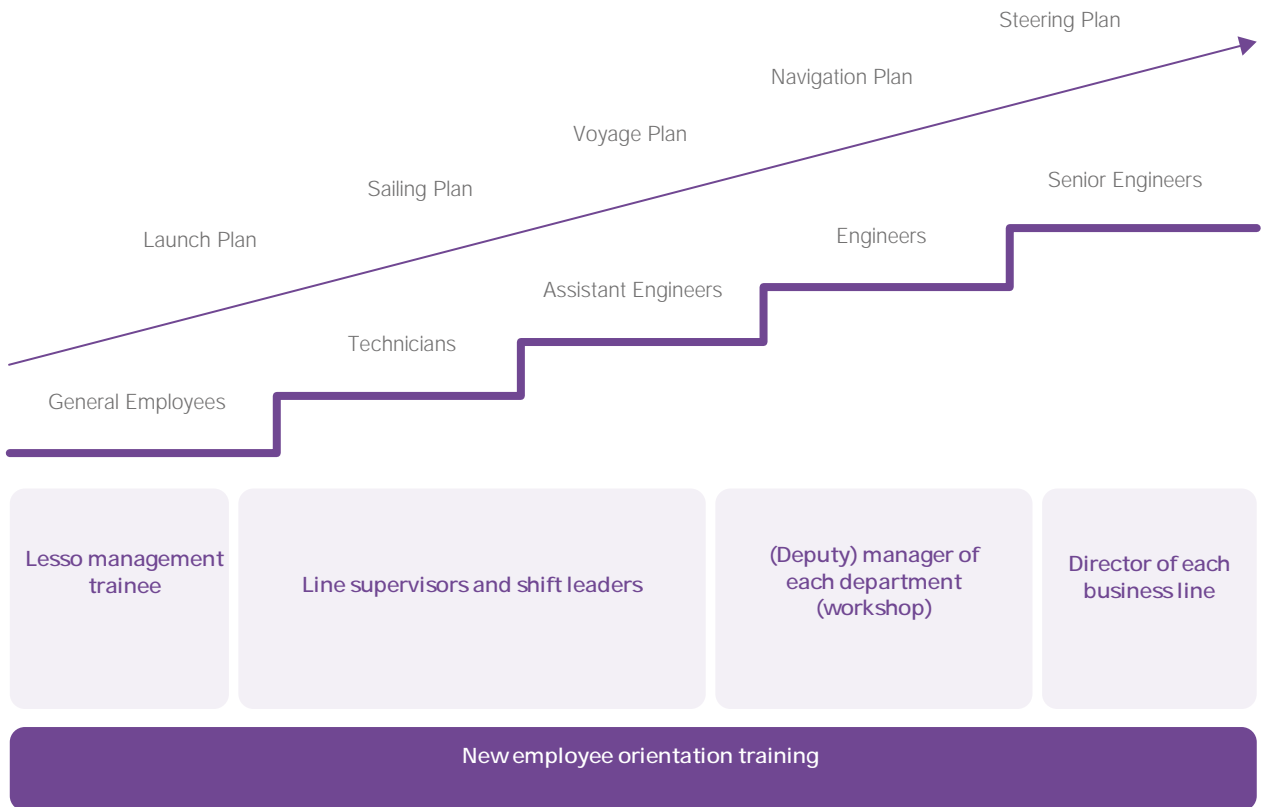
Steering Plan

Navigation Plan

Voyage Plan

Sailing Plan

Launch Plan

Senior Engineers

Engineers

Assistant Engineers

Technicians

General Employees

Lesso management trainee

Line supervisors and shift leaders

(Deputy) manager of each department (workshop)

Director of each business line

New employee orientation training